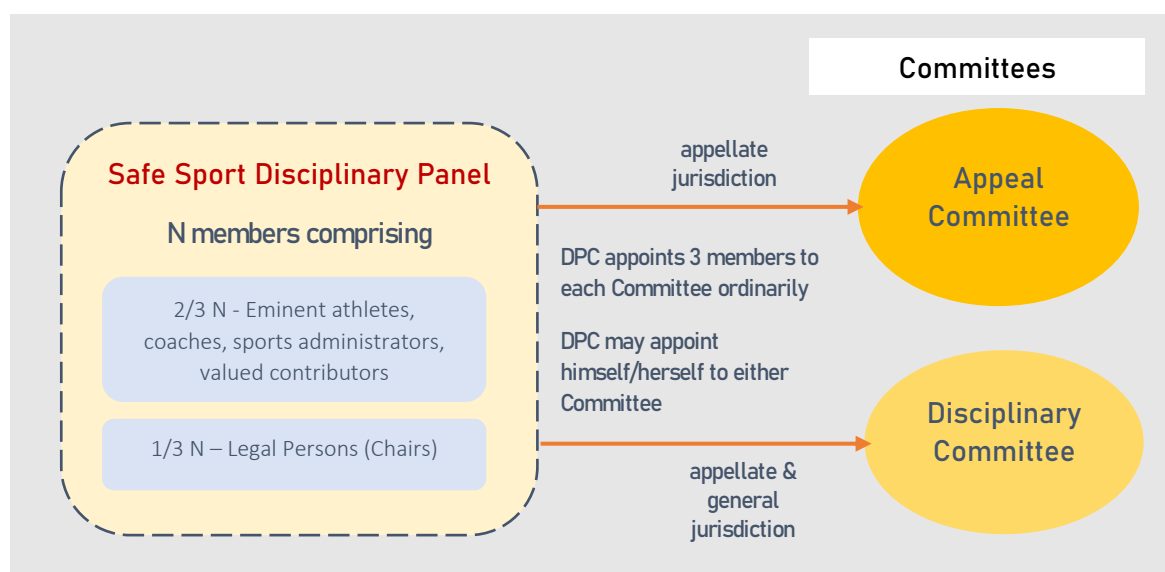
Committees

Safe Sport Disciplinary Panel

N members comprising

2/3 N - Eminent athletes, coaches, sports administrators, valued contributors

1/3 N – Legal Persons (Chairs)

appellate jurisdiction

Appeal Committee

DPC appoints 3 members to each Committee ordinarily

DPC may appoint himself/herself to either Committee

Disciplinary Committee

appellate & general jurisdiction